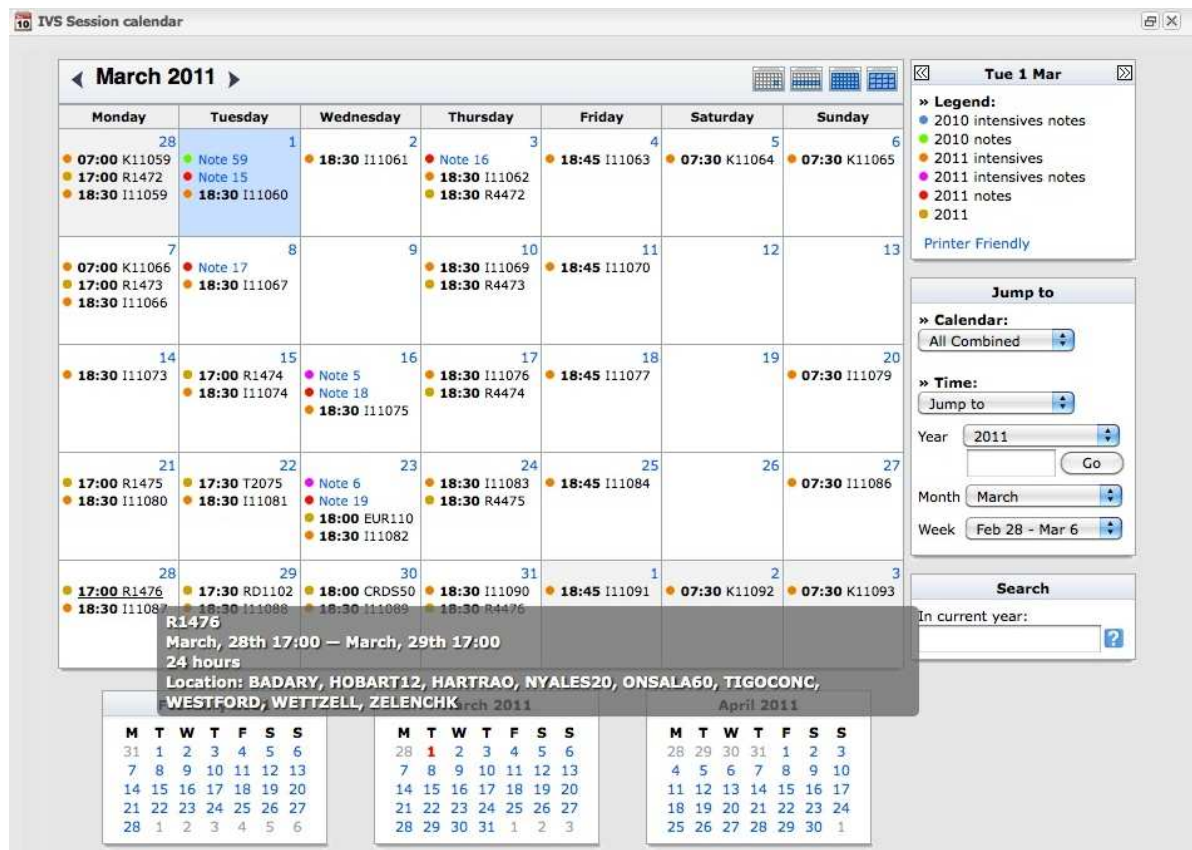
IVS Session calendar

March 2011

| Monday | Tuesday | Wednesday | Thursday | Friday | Saturday | Sunday |
|---|---|---|---|---|---|---|
| 28 07:00 K11059 17:00 R1472 18:30 I11059 | 1 Note 59 Note 15 18:30 I11060 | 2 18:30 I11061 | 3 Note 16 18:30 I11062 18:30 R4472 | 4 18:45 I11063 | 5 07:30 K11064 | 6 07:30 K11065 |
| 7 07:00 K11066 17:00 R1473 18:30 I11066 | 8 Note 17 18:30 I11067 | 9 | 10 18:30 I11069 18:30 R4473 | 11 18:45 I11070 | 12 | 13 |
| 14 18:30 I11073 | 15 17:00 R1474 18:30 I11074 | 16 Note 5 Note 18 18:30 I11075 | 17 18:30 I11076 18:30 R4474 | 18 18:45 I11077 | 19 | 20 07:30 I11079 |
| 21 17:00 R1475 18:30 I11080 | 22 17:30 T2075 18:30 I11081 | 23 Note 6 Note 19 18:00 EUR110 18:30 I11082 | 24 18:30 I11083 18:30 R4475 | 25 18:45 I11084 | 26 | 27 07:30 I11086 |
| 28 17:00 R1476 18:30 I11087 | 29 17:30 RD1102 18:30 I11088 | 30 18:00 CRDS50 18:30 I11089 | 31 18:30 I11090 18:30 R4476 | 1 18:45 I11091 | 2 07:30 K11092 | 3 07:30 K11093 |

R1476
March, 28th 17:00 — March, 29th 17:00
24 hours
Location: BADARY, HOBART12, HARTRAO, NYALES20, ONSALA60, TIGOCONC, WESTFORD, WETTZELL, ZELENCHK

F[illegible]

| M | T | W | T | F | S | S |
|---|---|---|---|---|---|---|
| 31 | 1 | 2 | 3 | 4 | 5 | 6 |
| 7 | 8 | 9 | 10 | 11 | 12 | 13 |
| 14 | 15 | 16 | 17 | 18 | 19 | 20 |
| 21 | 22 | 23 | 24 | 25 | 26 | 27 |
| 28 | 1 | 2 | 3 | 4 | 5 | 6 |

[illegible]rch 2011

| M | T | W | T | F | S | S |
|---|---|---|---|---|---|---|
| 28 | 1 | 2 | 3 | 4 | 5 | 6 |
| 7 | 8 | 9 | 10 | 11 | 12 | 13 |
| 14 | 15 | 16 | 17 | 18 | 19 | 20 |
| 21 | 22 | 23 | 24 | 25 | 26 | 27 |
| 28 | 29 | 30 | 31 | 1 | 2 | 3 |

April 2011

| M | T | W | T | F | S | S |
|---|---|---|---|---|---|---|
| 28 | 29 | 30 | 31 | 1 | 2 | 3 |
| 4 | 5 | 6 | 7 | 8 | 9 | 10 |
| 11 | 12 | 13 | 14 | 15 | 16 | 17 |
| 18 | 19 | 20 | 21 | 22 | 23 | 24 |
| 25 | 26 | 27 | 28 | 29 | 30 | 1 |

Tue 1 Mar
» Legend:
2010 intensives notes
2010 notes
2011 intensives
2011 intensives notes
2011 notes
2011
Printer Friendly

Jump to
» Calendar:
All Combined
» Time:
Jump to
Year 2011
Go
Month March
Week Feb 28 - Mar 6

Search
In current year:
?